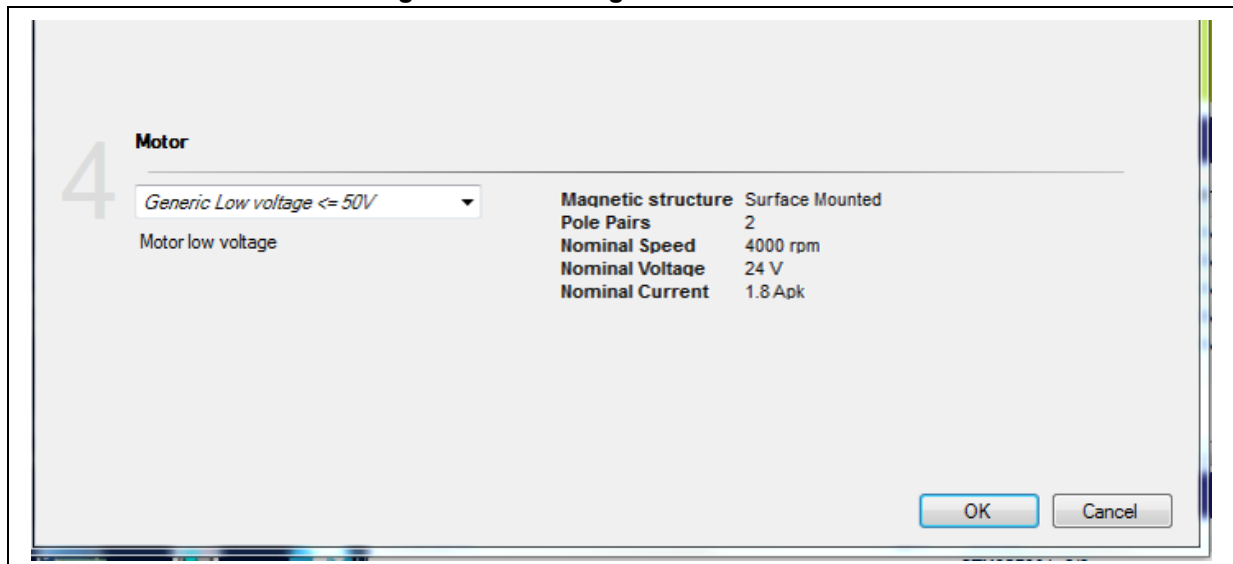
4

Motor

Generic Low voltage <= 50V

Motor low voltage

| | |
|---|---|
| **Magnetic structure** | Surface Mounted |
| **Pole Pairs** | 2 |
| **Nominal Speed** | 4000 rpm |
| **Nominal Voltage** | 24 V |
| **Nominal Current** | 1.8 Apk |

OK Cancel